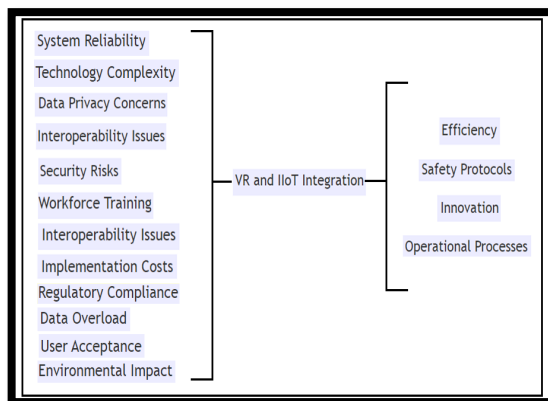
System Reliability
Technology Complexity
Data Privacy Concerns
Interoperability Issues
Security Risks
Workforce Training
Interoperability Issues
Implementation Costs
Regulatory Compliance
Data Overload
User Acceptance
Environmental Impact

VR and IIoT Integration

Efficiency
Safety Protocols
Innovation
Operational Processes